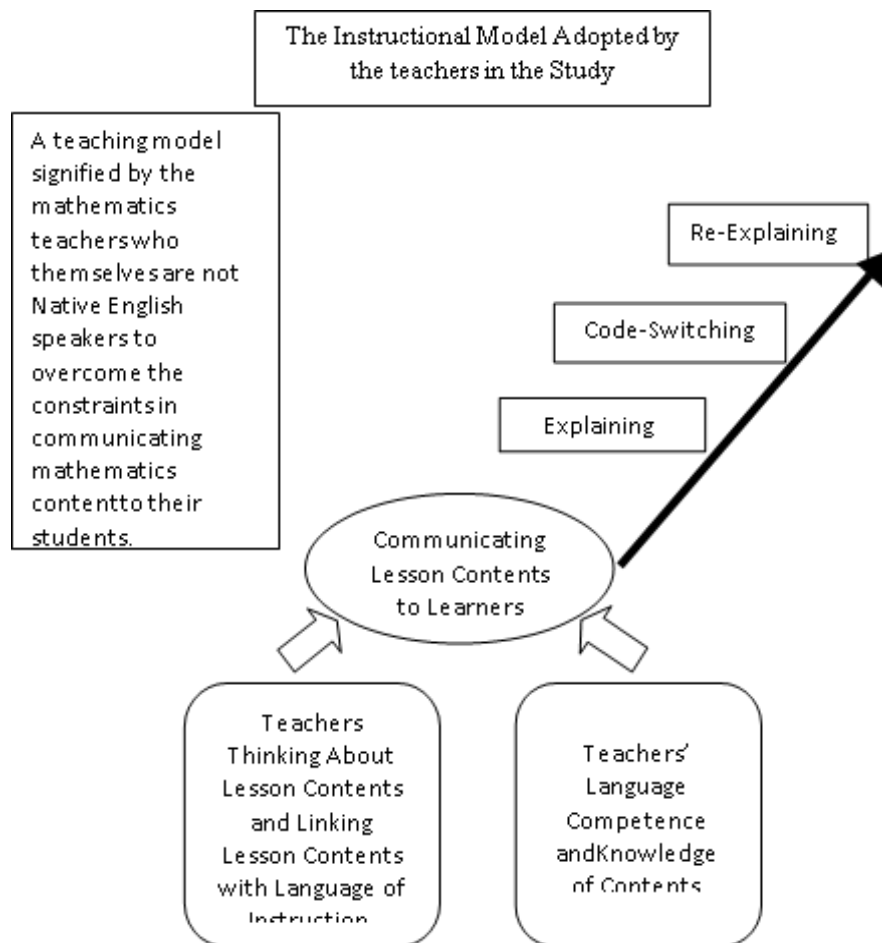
The Instructional Model Adopted by the teachers in the Study

A teaching model signified by the mathematics teacherswho themselvesare not Native English speakersto overcome the constraintsin communicating mathematics contenttotheir students.

Re-Explaining

Code-Switching

Explaining

Communicating Lesson Contents to Learners

Teachers Thinking About Lesson Contents and Linking Lesson Contents with Language of Instruction

Teachers' Language Competence andKnowledge of Contents